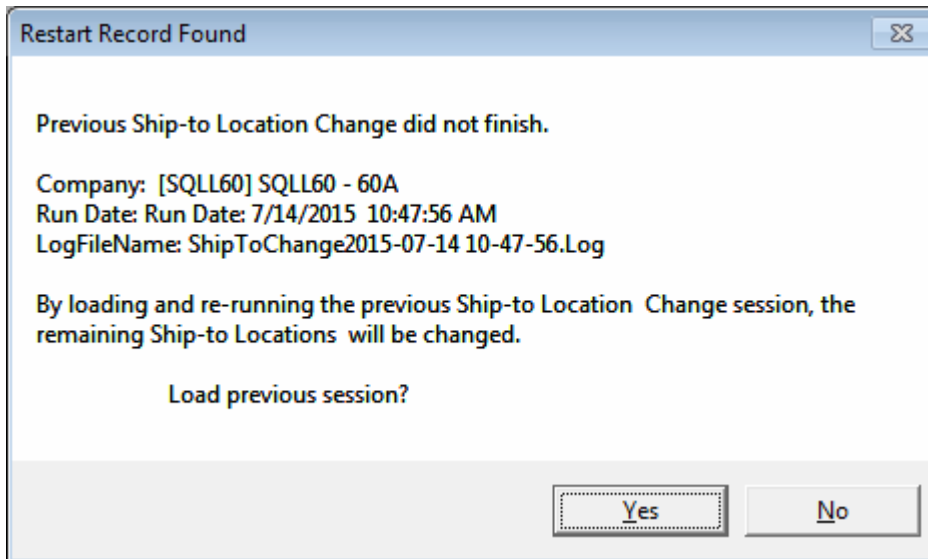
Restart Record Found

Previous Ship-to Location Change did not finish.

Company: [SQLL60] SQLL60 - 60A
Run Date: Run Date: 7/14/2015 10:47:56 AM
LogFileName: ShipToChange2015-07-14 10-47-56.Log

By loading and re-running the previous Ship-to Location Change session, the remaining Ship-to Locations will be changed.

Load previous session?

Yes

No